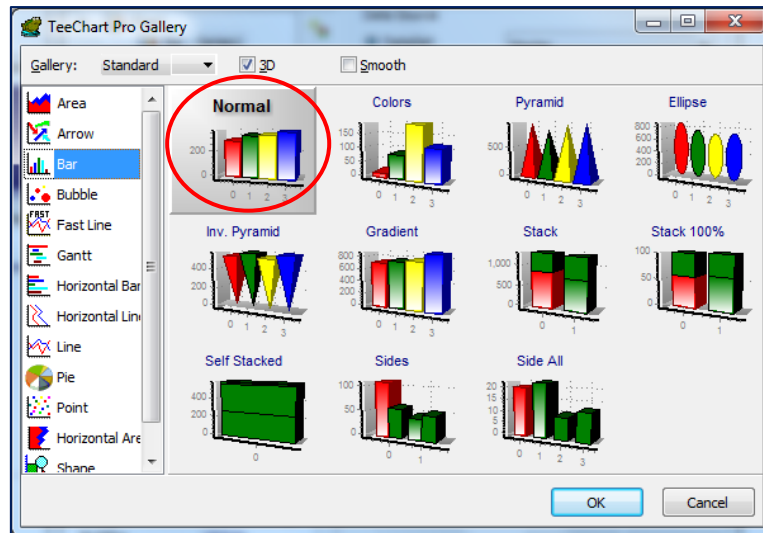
TeeChart Pro Gallery

Gallery: Standard
3D
Smooth

Area
Arrow
Bar
Bubble
FAST
Fast Line
Gantt
Horizontal Bar
Horizontal Line
Line
Pie
Point
Horizontal Are
Shape

Normal
200
0
0 1 2 3

Colors
150
125
100
75
50
25
0
0 1 2 3

Pyramid
500
0
0 1 2 3

Ellipse
800
600
400
200
0
0 1 2 3

Inv. Pyramid
400
200
0
0 1 2 3

Gradient
800
600
400
200
0
0 1 2 3

Stack
1,000
500
0
0 1

Stack 100%
100
50
0
0 1

Self Stacked
400
200
0
0

Sides
100
50
0
0 1

Side All
20
15
10
5
0
0 1 2 3

OK
Cancel